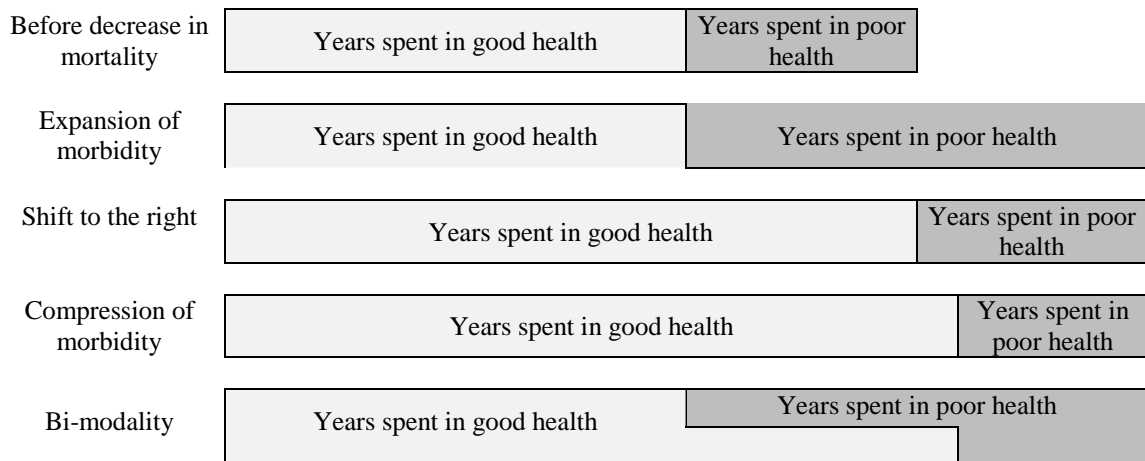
Before decrease in mortality
Years spent in good health
Years spent in poor health

Expansion of morbidity
Years spent in good health
Years spent in poor health

Shift to the right
Years spent in good health
Years spent in poor health

Compression of morbidity
Years spent in good health
Years spent in poor health

Bi-modality
Years spent in good health
Years spent in poor health